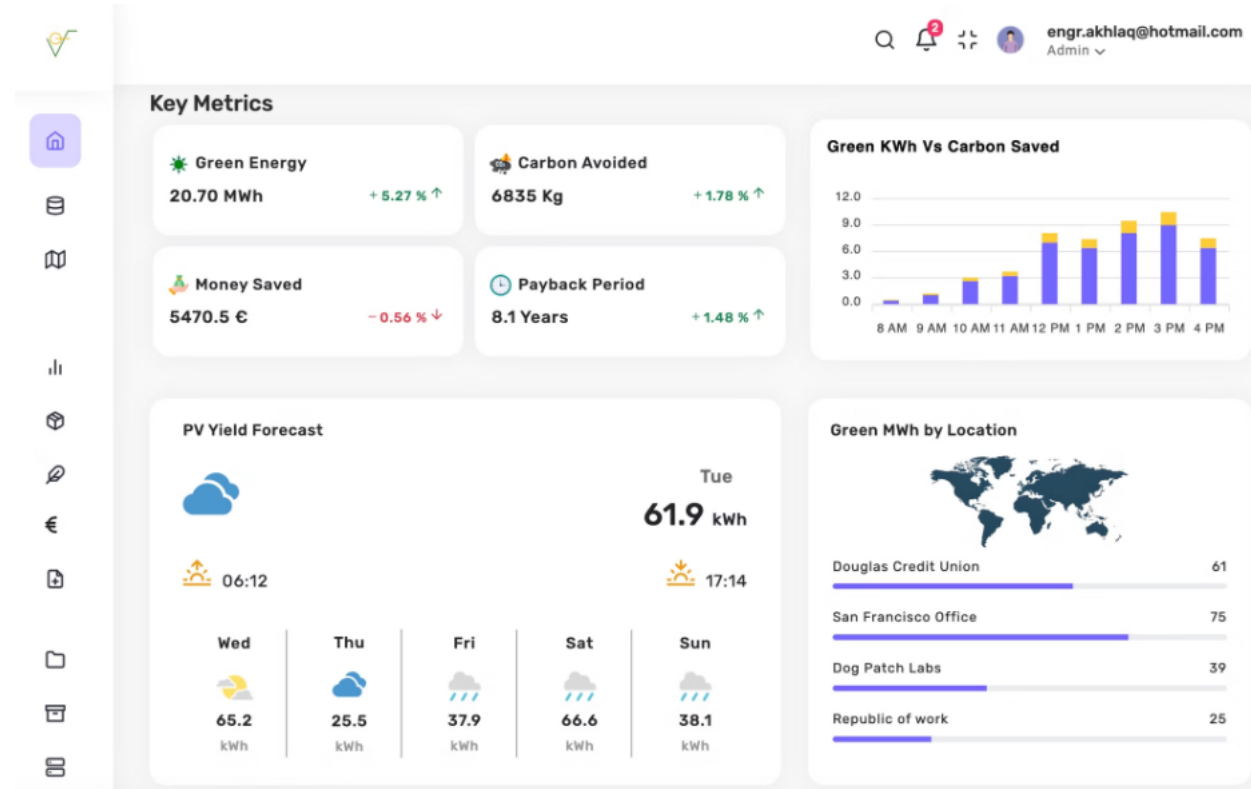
2

engr.akhlaq@hotmail.com
Admin

€

Key Metrics

Green Energy
20.70 MWh
+ 5.27 %

Carbon Avoided
6835 Kg
+ 1.78 %

Money Saved
5470.5 €
− 0.56 %

Payback Period
8.1 Years
+ 1.48 %

Green KWh Vs Carbon Saved

12.0
9.0
6.0
3.0
0.0

8 AM 9 AM 10 AM 11 AM 12 PM 1 PM 2 PM 3 PM 4 PM

PV Yield Forecast

Tue
61.9 kWh

06:12
17:14

| Wed | Thu | Fri | Sat | Sun |
|---|---|---|---|---|
| 65.2 | 25.5 | 37.9 | 66.6 | 38.1 |
| kWh | kWh | kWh | kWh | kWh |

Green MWh by Location

Douglas Credit Union 61
San Francisco Office 75
Dog Patch Labs 39
Republic of work 25